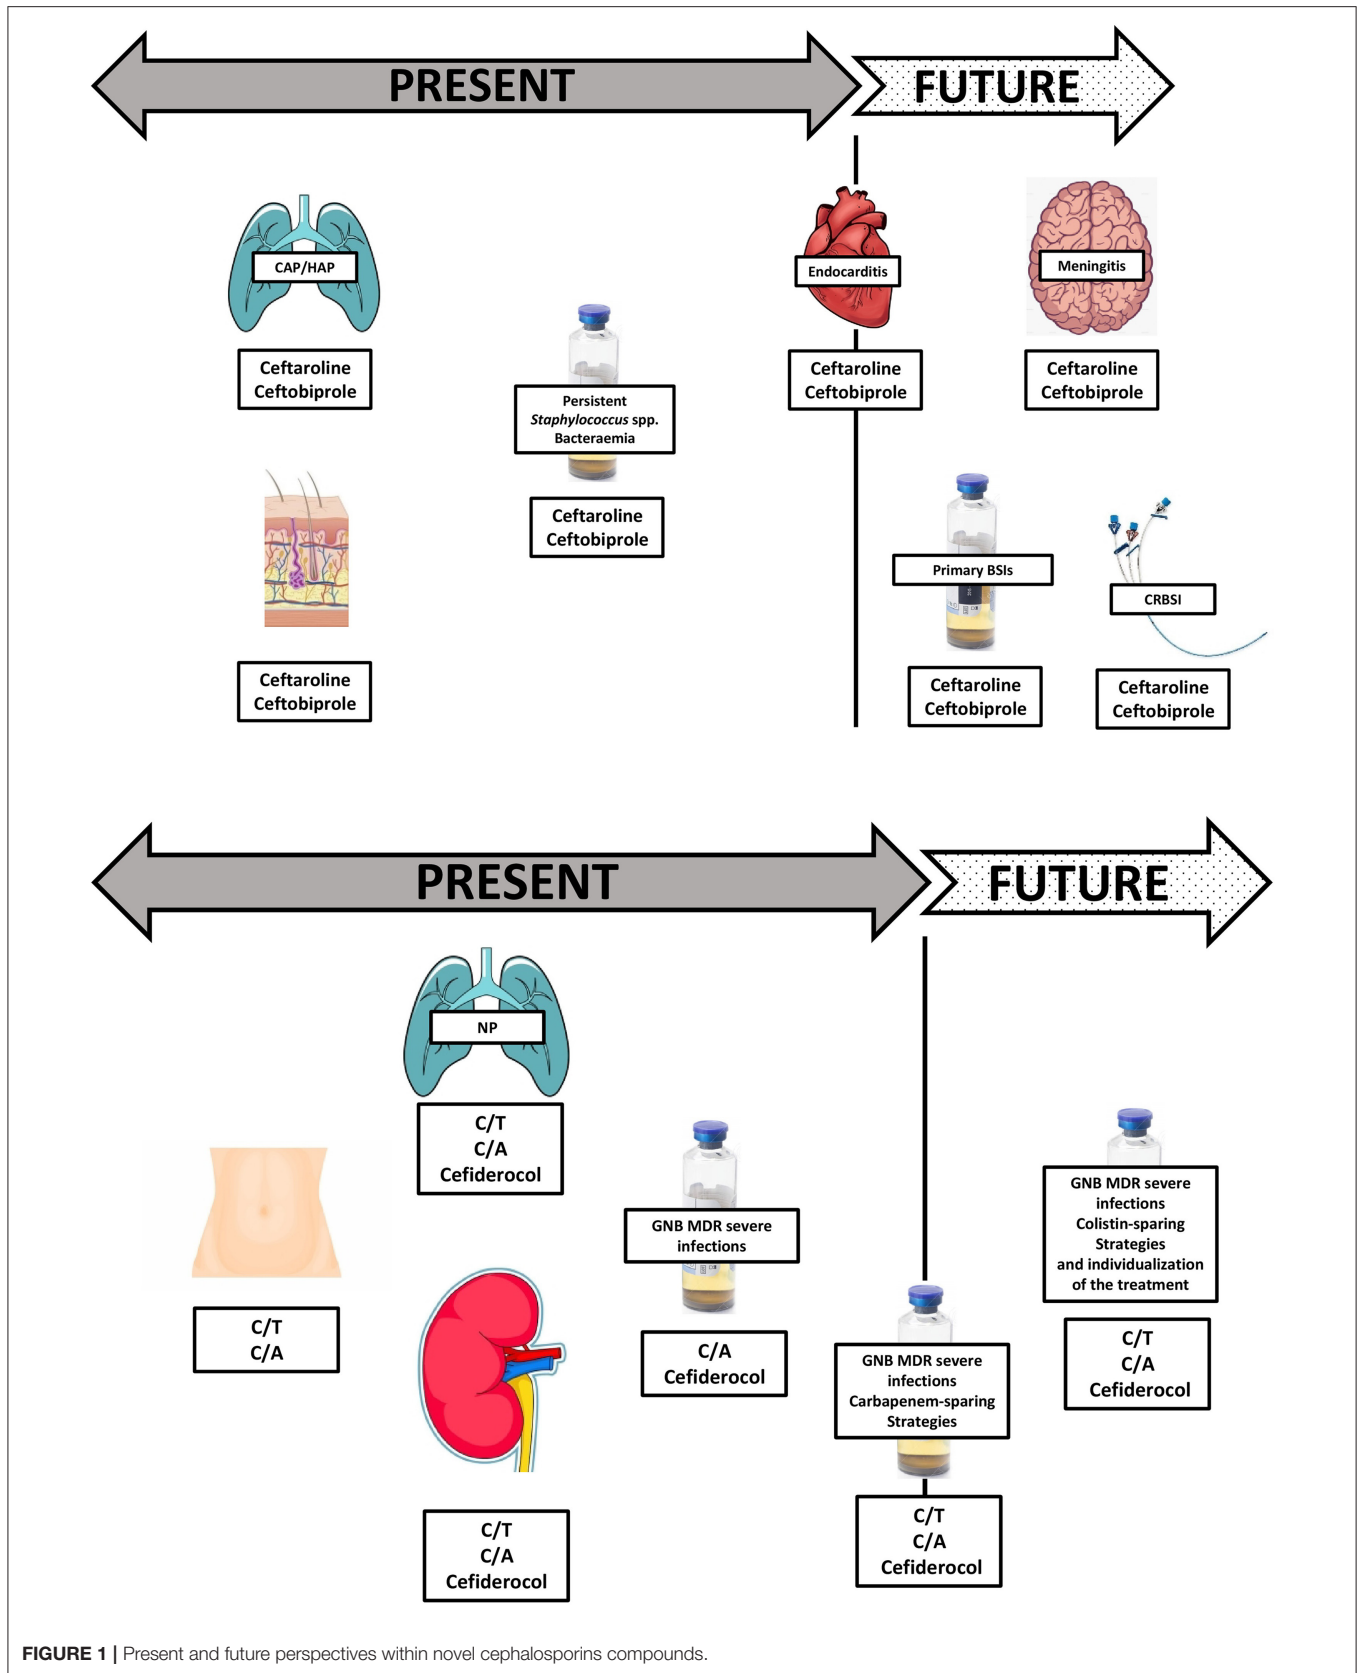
PRESENT

FUTURE

CAP/HAP

Ceftaroline
Ceftobiprole

Persistent
*Staphylococcus* spp.
Bacteraemia

Ceftaroline
Ceftobiprole

Endocarditis

Ceftaroline
Ceftobiprole

Meningitis

Ceftaroline
Ceftobiprole

Ceftaroline
Ceftobiprole

Primary BSIs

Ceftaroline
Ceftobiprole

CRBSI

Ceftaroline
Ceftobiprole

PRESENT

FUTURE

NP

C/T
C/A
Cefiderocol

C/T
C/A

GNB MDR severe infections

C/A
Cefiderocol

C/T
C/A
Cefiderocol

GNB MDR severe infections
Carbapenem-sparing Strategies

C/T
C/A
Cefiderocol

GNB MDR severe infections
Colistin-sparing Strategies
and individualization of the treatment

C/T
C/A
Cefiderocol

FIGURE 1 | Present and future perspectives within novel cephalosporins compounds.